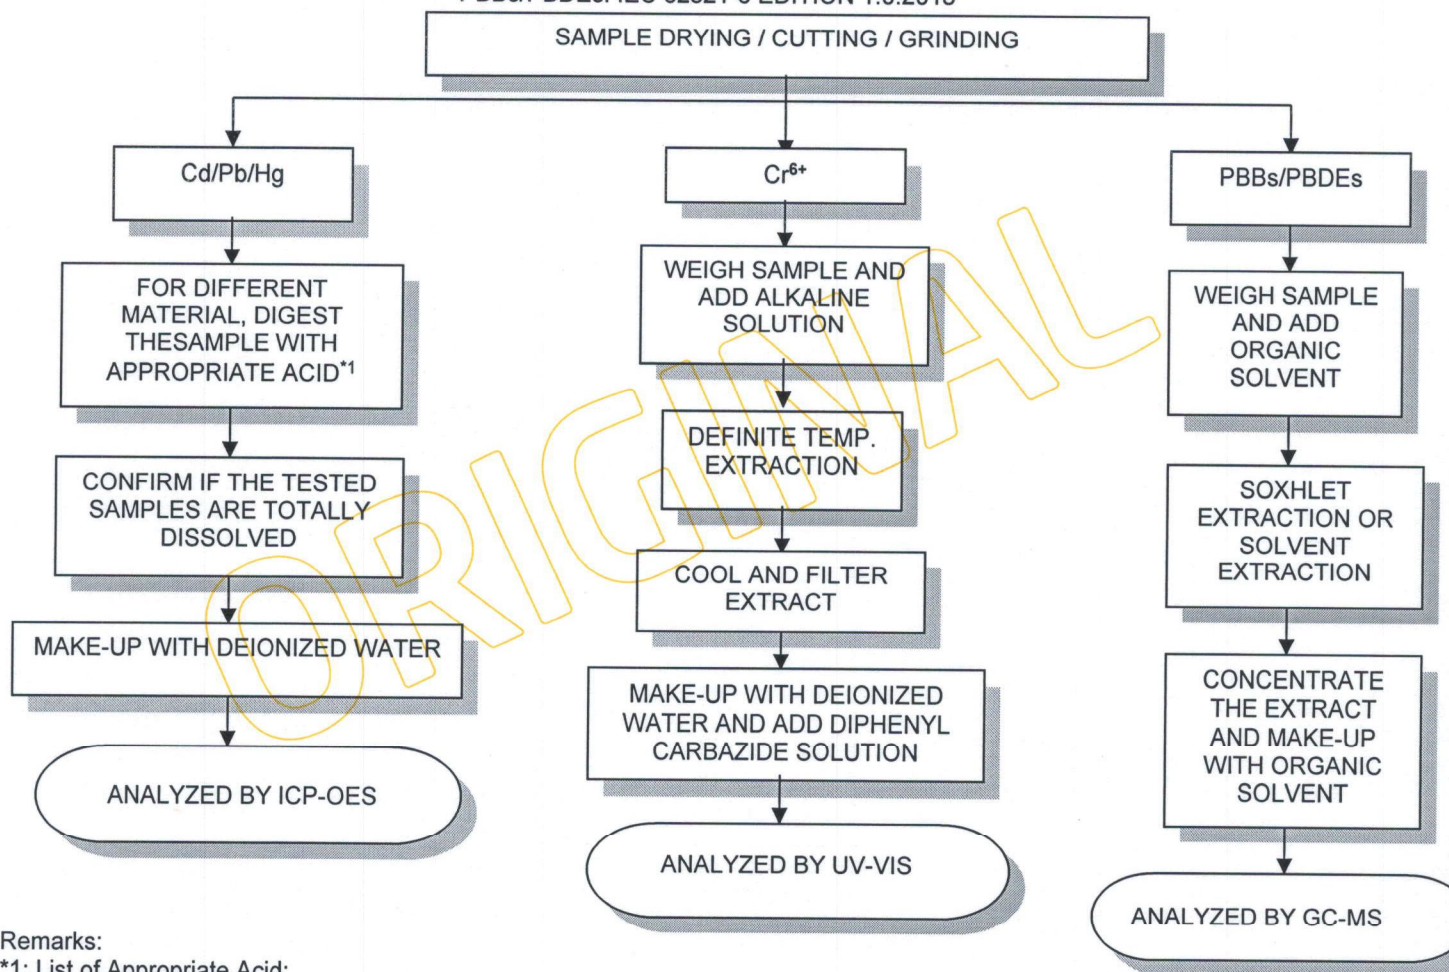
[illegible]

SAMPLE DRYING / CUTTING / GRINDING

Cd/Pb/Hg

FOR DIFFERENT MATERIAL, DIGEST THESAMPLE WITH APPROPRIATE ACID$^{*1}$

CONFIRM IF THE TESTED SAMPLES ARE TOTALLY DISSOLVED

MAKE-UP WITH DEIONIZED WATER

ANALYZED BY ICP-OES

$Cr^{6+}$

WEIGH SAMPLE AND ADD ALKALINE SOLUTION

DEFINITE TEMP. EXTRACTION

COOL AND FILTER EXTRACT

MAKE-UP WITH DEIONIZED WATER AND ADD DIPHENYL CARBAZIDE SOLUTION

ANALYZED BY UV-VIS

PBBs/PBDEs

WEIGH SAMPLE AND ADD ORGANIC SOLVENT

SOXHLET EXTRACTION OR SOLVENT EXTRACTION

CONCENTRATE THE EXTRACT AND MAKE-UP WITH ORGANIC SOLVENT

ANALYZED BY GC-MS

ORIGINAL

Remarks:
*1: List of Appropriate Acid: